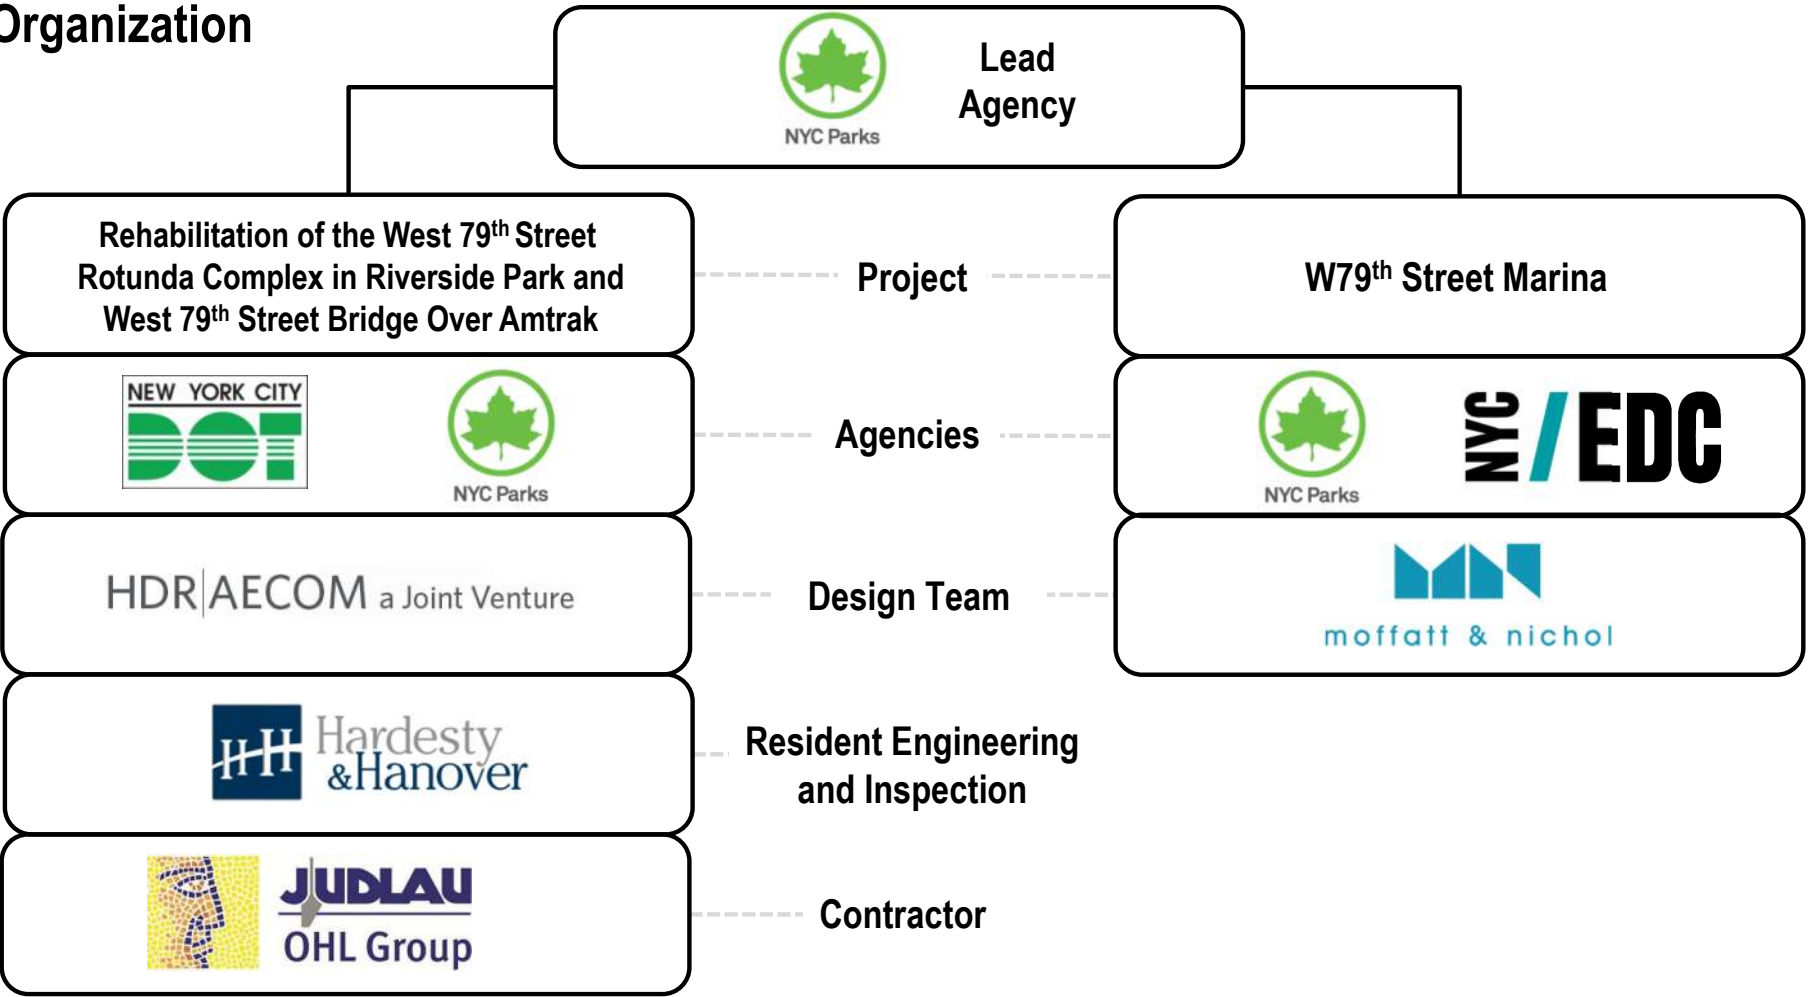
Organization

NYC Parks

Lead Agency

Rehabilitation of the West 79th Street Rotunda Complex in Riverside Park and West 79th Street Bridge Over Amtrak

Project

W79th Street Marina

NEW YORK CITY DOT

NYC Parks

Agencies

NYC Parks

NYC /EDC

HDR|AECOM a Joint Venture

Design Team

moffatt & nichol

HH Hardesty &Hanover

Resident Engineering and Inspection

JUDLAU OHL Group

Contractor